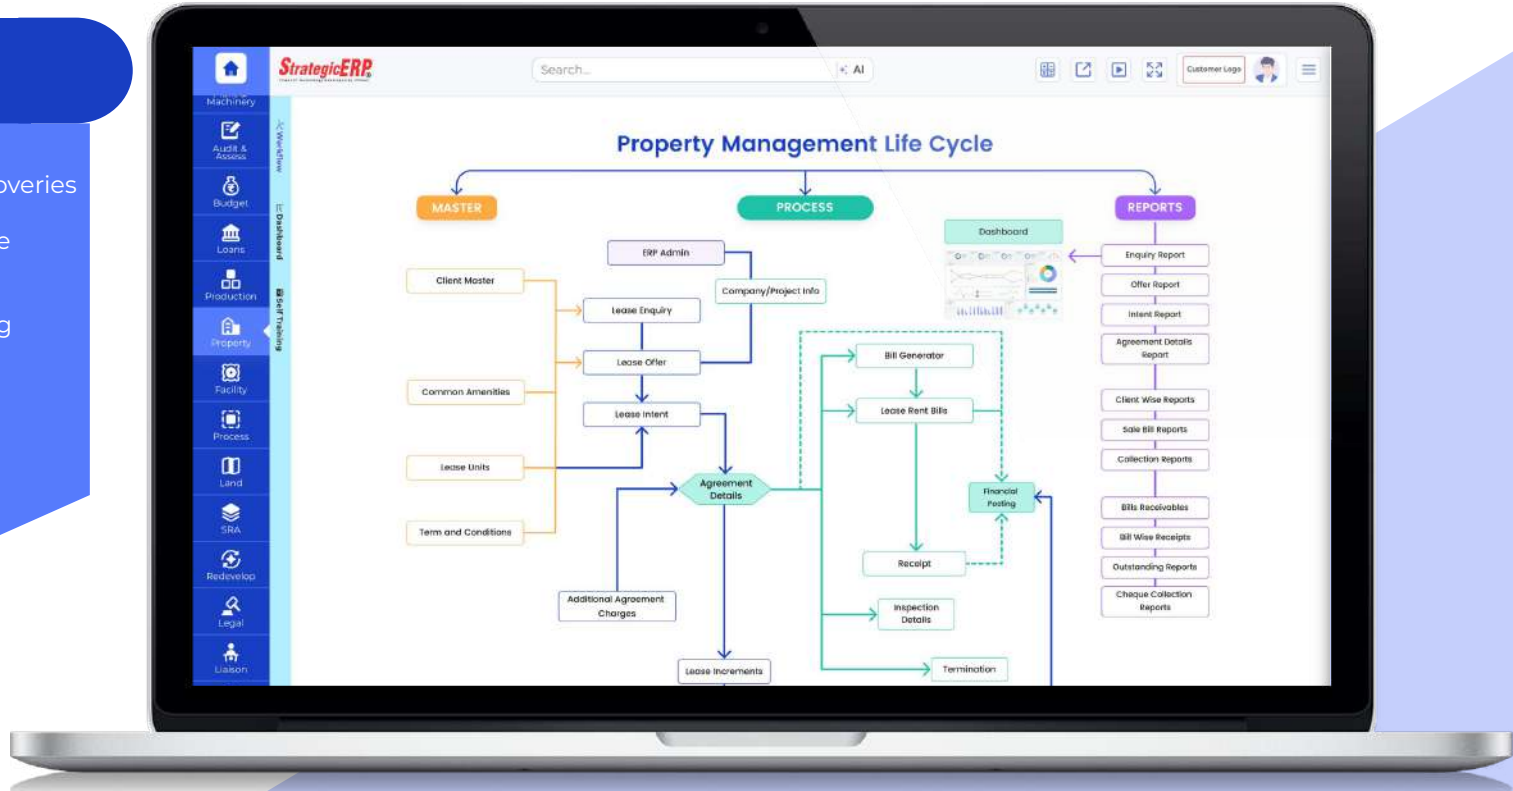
overies

e

g

StrategicERP

Search...

AI

Customer Logo

Machinery

Audit & Assess

Budget

Loans

Production

Property

Facility

Process

Land

SRA

Redevelop

Legal

Liaison

Workflow

Dashboard

Self Training

Property Management Life Cycle

MASTER

PROCESS

REPORTS

ERP Admin

Dashboard

Client Master

Company/Project Info

Lease Enquiry

Lease Offer

Lease Intent

Common Amenities

Lease Units

Term and Conditions

Agreement Details

Bill Generator

Lease Rent Bills

Financial Posting

Receipt

Additional Agreement Charges

Inspection Details

Lease Increments

Termination

Enquiry Report

Offer Report

Intent Report

Agreement Details Report

Client Wise Reports

Sale Bill Reports

Collection Reports

Bills Receivables

Bill Wise Receipts

Outstanding Reports

Cheque Collection Reports